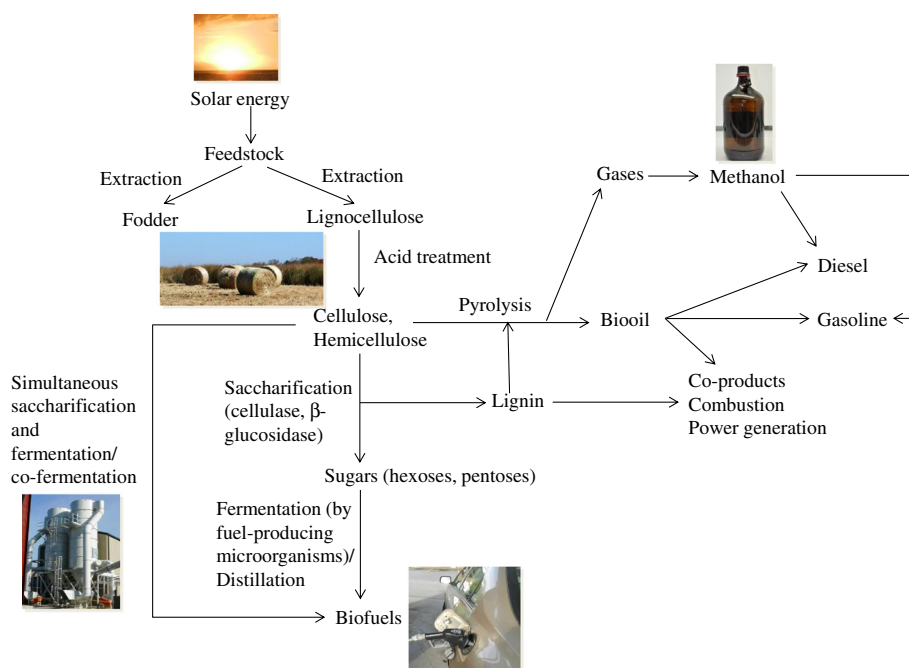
Solar energy

Feedstock

Extraction

Extraction

Fodder

Lignocellulose

Acid treatment

Cellulose, Hemicellulose

Pyrolysis

Gases

Methanol

Diesel

Biooil

Gasoline

Simultaneous saccharification and fermentation/ co-fermentation

Saccharification (cellulase, β-glucosidase)

Lignin

Co-products
Combustion
Power generation

Sugars (hexoses, pentoses)

Fermentation (by fuel-producing microorganisms)/ Distillation

Biofuels